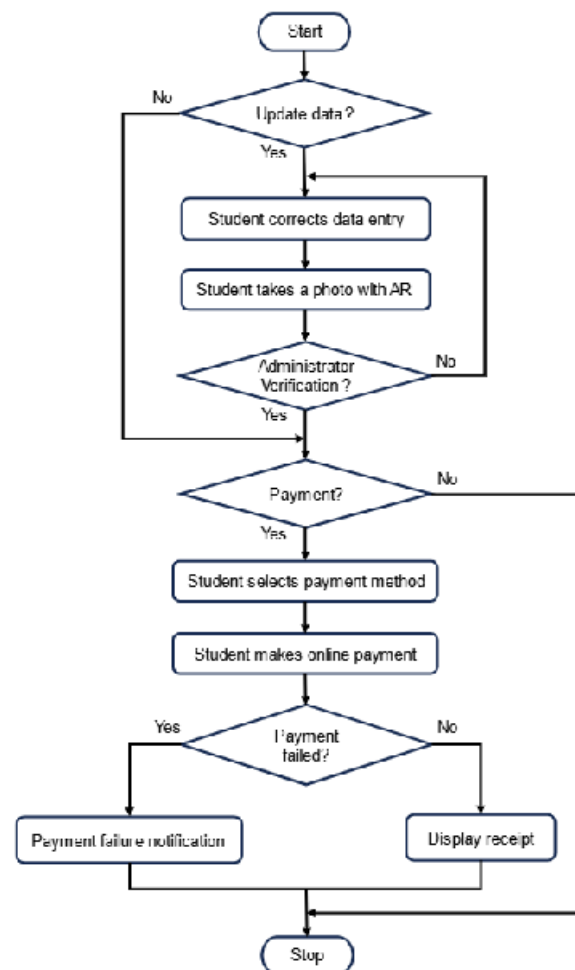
Start

No

Update data ?

Yes

Student corrects data entry

Student takes a photo with AR

Administrator Verification ?

No

Yes

Payment?

No

Yes

Student selects payment method

Student makes online payment

Yes

Payment failed?

No

Payment failure notification

Display receipt

Stop